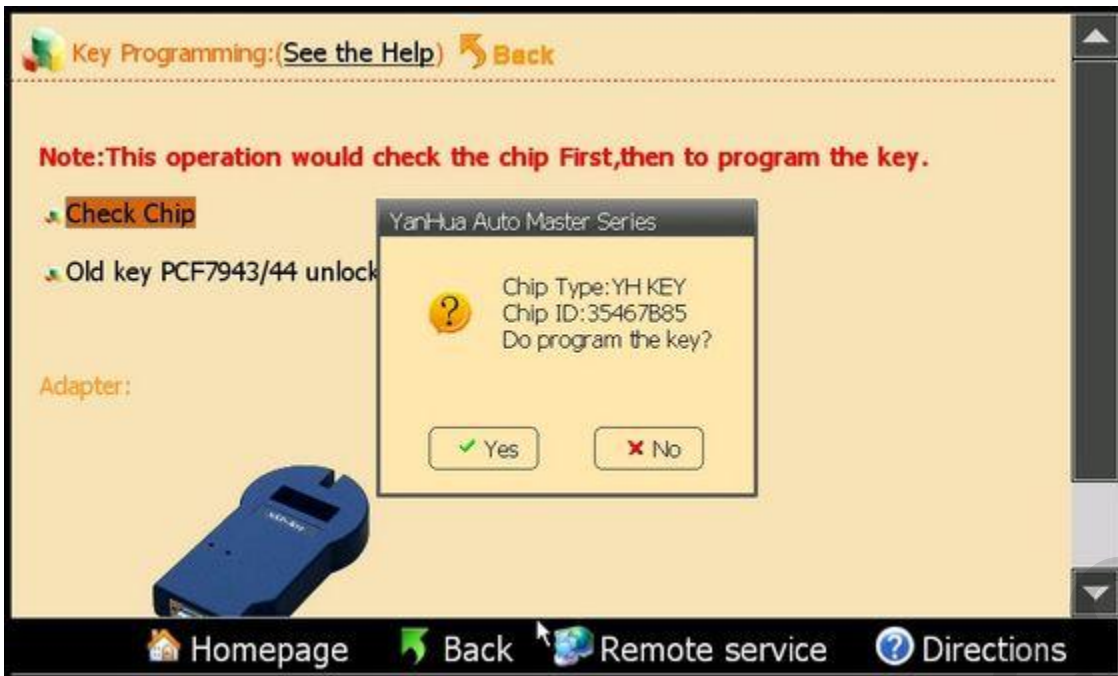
Key Programming:(See the Help) Back

Note:This operation would check the chip First,then to program the key.

Check Chip

Old key PCF7943/44 unlock

YanHua Auto Master Series

Chip Type:YH KEY
Chip ID:35467B85
Do program the key?

Yes

No

Adapter:

Homepage Back Remote service Directions